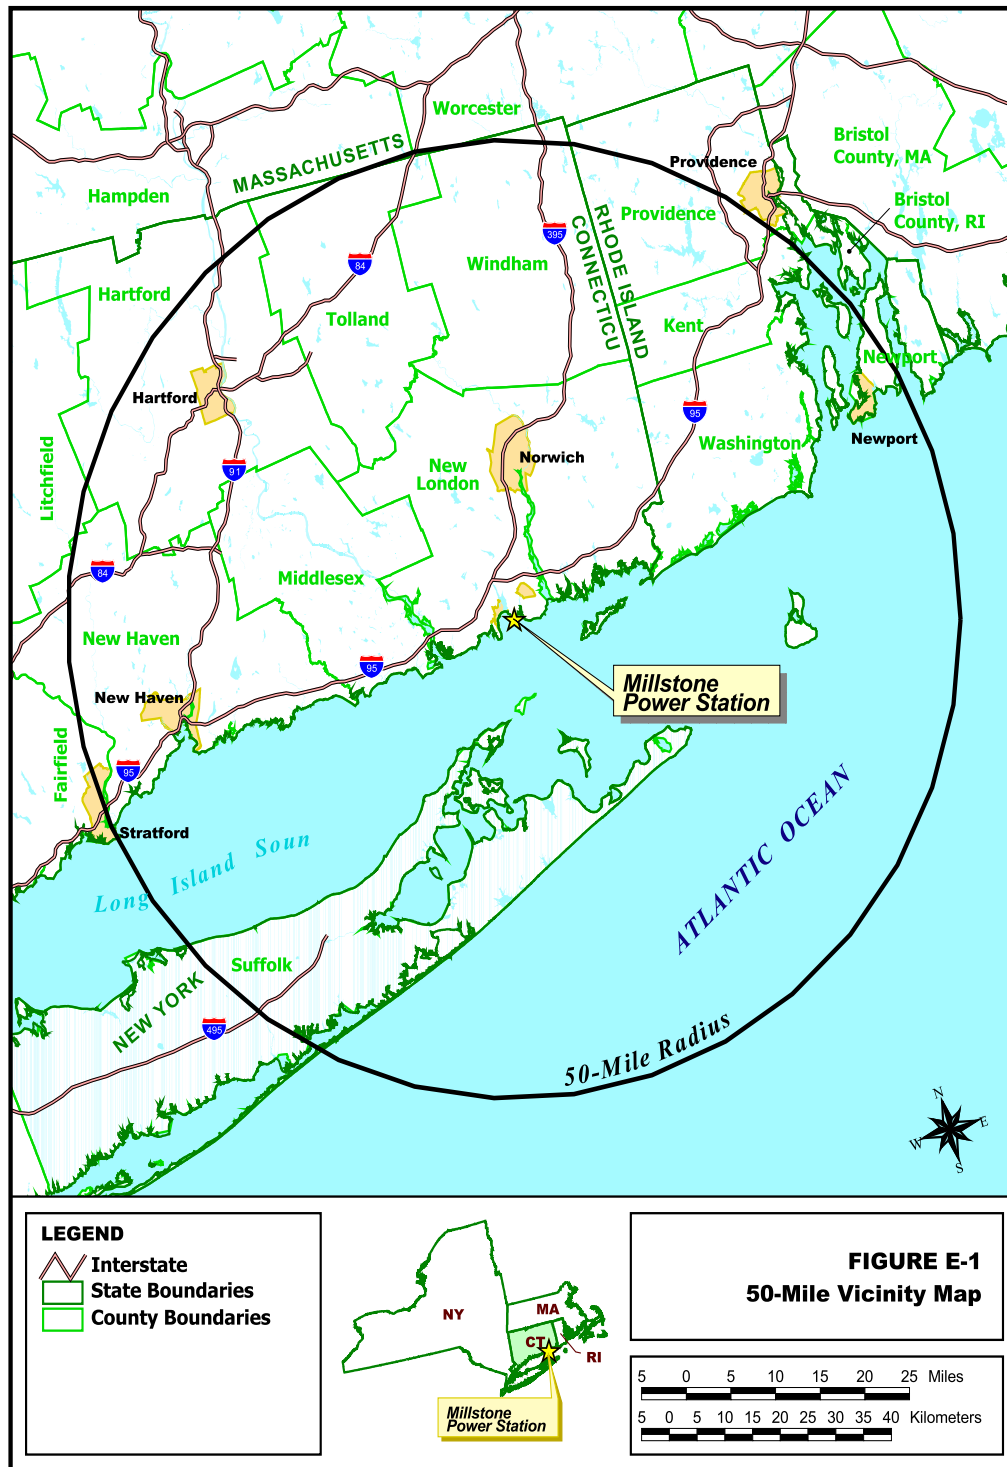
Worcester
MASSACHUSETTS
Hampden
Bristol County, MA
Providence
Bristol County, RI
Providence
395
RHODE ISLAND
CONNECTICU
Windham
84
Hartford
Tolland
Kent
Newport
Hartford
Newport
95
Washington
91
New London
Norwich
Litchfield
84
Middlesex
New Haven
95
Millstone Power Station
New Haven
Fairfield
95
Stratford
Long Island Soun
ATLANTIC OCEAN
Suffolk
NEW YORK
495
50-Mile Radius
N
E
W
S

LEGEND
Interstate
State Boundaries
County Boundaries

NY
MA
CT
RI
Millstone Power Station

FIGURE E-1
50-Mile Vicinity Map

5 0 5 10 15 20 25 Miles
5 0 5 10 15 20 25 30 35 40 Kilometers